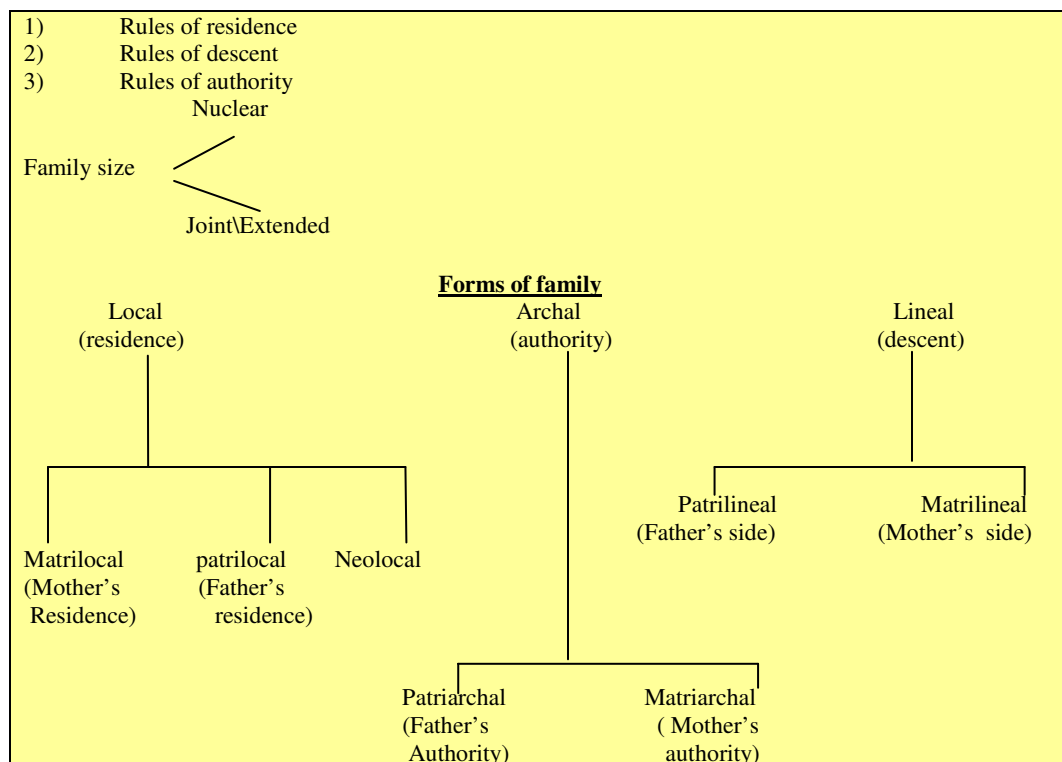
1) Rules of residence
2) Rules of descent
3) Rules of authority

Nuclear

Family size

Joint\Extended

**Forms of family**

Local
(residence)

Archal
(authority)

Lineal
(descent)

Matrilocal
(Mother's
Residence)

patrilocal
(Father's
residence)

Neolocal

Patrilineal
(Father's side)

Matrilineal
(Mother's side)

Patriarchal
(Father's
Authority)

Matriarchal
( Mother's
authority)